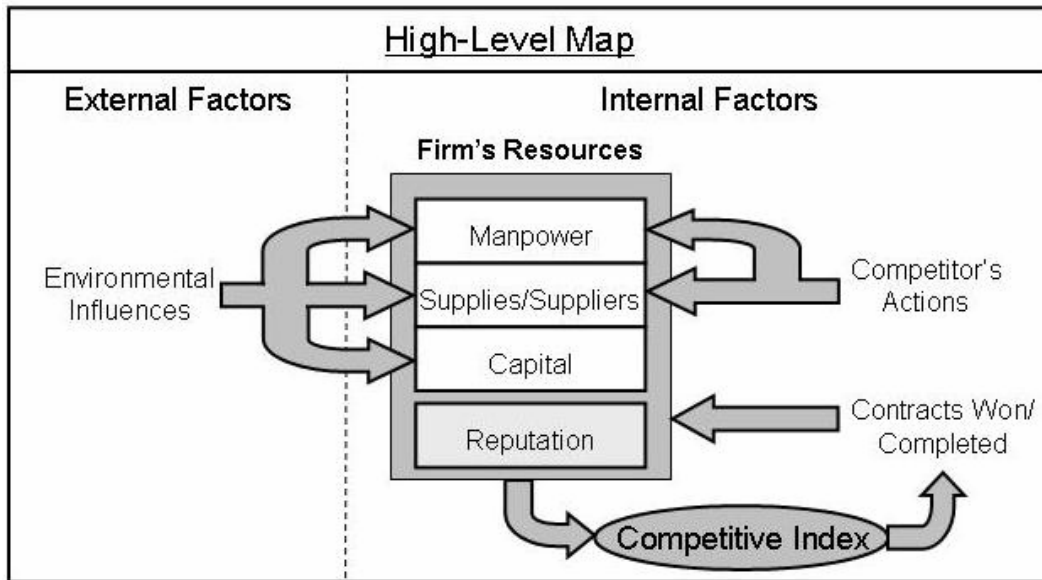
High-Level Map

External Factors

Internal Factors

Firm's Resources

Environmental Influences

Manpower

Supplies/Suppliers

Capital

Reputation

Competitor's Actions

Contracts Won/ Completed

Competitive Index